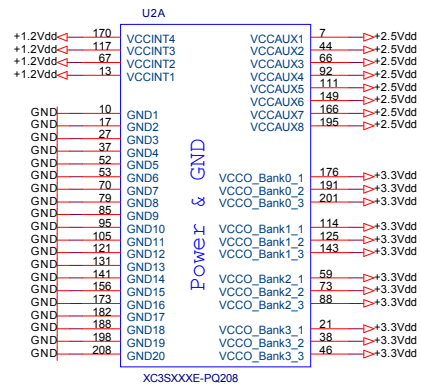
U2A

+1.2Vdd 170 VCCINT4
+1.2Vdd 117 VCCINT3
+1.2Vdd 67 VCCINT2
+1.2Vdd 13 VCCINT1

VCCAUX1 7 +2.5Vdd
VCCAUX2 44 +2.5Vdd
VCCAUX3 66 +2.5Vdd
VCCAUX4 92 +2.5Vdd
VCCAUX5 111 +2.5Vdd
VCCAUX6 149 +2.5Vdd
VCCAUX7 166 +2.5Vdd
VCCAUX8 195 +2.5Vdd

GND 10 GND1
GND 17 GND2
GND 27 GND3
GND 37 GND4
GND 52 GND5
GND 53 GND6
GND 70 GND7
GND 79 GND8
GND 85 GND9
GND 95 GND10
GND 105 GND11
GND 121 GND12
GND 131 GND13
GND 141 GND14
GND 156 GND15
GND 173 GND16
GND 182 GND17
GND 188 GND18
GND 198 GND19
GND 208 GND20

Power & GND

VCCO_Bank0_1 176 +3.3Vdd
VCCO_Bank0_2 191 +3.3Vdd
VCCO_Bank0_3 201 +3.3Vdd
VCCO_Bank1_1 114 +3.3Vdd
VCCO_Bank1_2 125 +3.3Vdd
VCCO_Bank1_3 143 +3.3Vdd
VCCO_Bank2_1 59 +3.3Vdd
VCCO_Bank2_2 73 +3.3Vdd
VCCO_Bank2_3 88 +3.3Vdd
VCCO_Bank3_1 21 +3.3Vdd
VCCO_Bank3_2 38 +3.3Vdd
VCCO_Bank3_3 46 +3.3Vdd

XC3SXXXE-PQ208